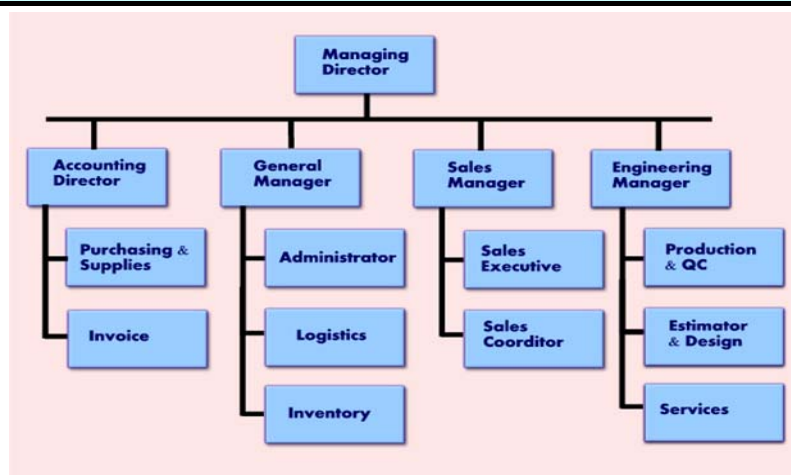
Managing Director

Accounting Director

Purchasing & Supplies

Invoice

General Manager

Administrator

Logistics

Inventory

Sales Manager

Sales Executive

Sales Coorditor

Engineering Manager

Production & QC

Estimator & Design

Services